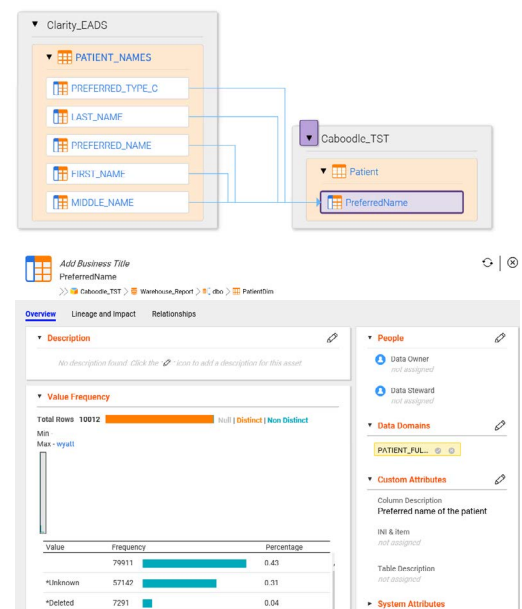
Clarity_EADS

PATIENT_NAMES

PREFERRED_TYPE_C

LAST_NAME

PREFERRED_NAME

FIRST_NAME

MIDDLE_NAME

Caboodle_TST

Patient

PreferredName

Add Business Title
PreferredName
>> Caboodle_TST > Warehouse_Report > dbo > PatientDim

Overview Lineage and Impact Relationships

Description

No description found. Click the icon to add a description for this asset

Value Frequency

Total Rows 10012 Null | Distinct | Non Distinct
Min
Max - wyatt

| Value | Frequency | Percentage |
|---|---|---|
| | 79911 | 0.43 |
| *Unknown | 57142 | 0.31 |
| *Deleted | 7291 | 0.04 |

People

Data Owner
not assigned

Data Steward
not assigned

Data Domains

PATIENT_FUL...

Custom Attributes

Column Description
Preferred name of the patient

INI & item
not assigned

Table Description
not assigned

System Attributes